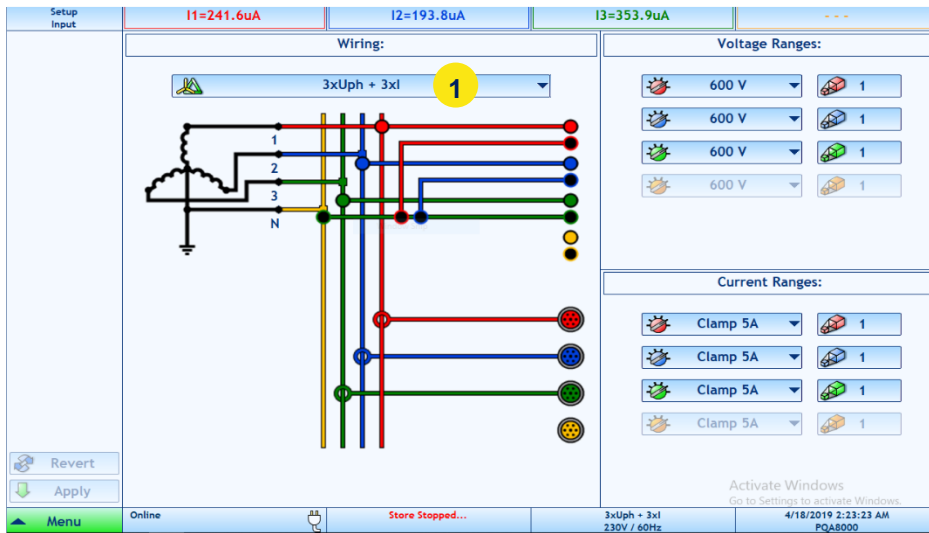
Setup
Input

I1=241.6uA

I2=193.8uA

I3=353.9uA

- - -

Wiring:

3xUph + 3xI

1

1
2
3
N

Voltage Ranges:

600 V
1
600 V
1
600 V
1
600 V
1

Current Ranges:

Clamp 5A
1
Clamp 5A
1
Clamp 5A
1
Clamp 5A
1

Revert

Apply

Activate Windows
Go to Settings to activate Windows.

Menu

Online

Store Stopped...

3xUph + 3xI
230V / 60Hz

4/18/2019 2:23:23 AM
PQA8000